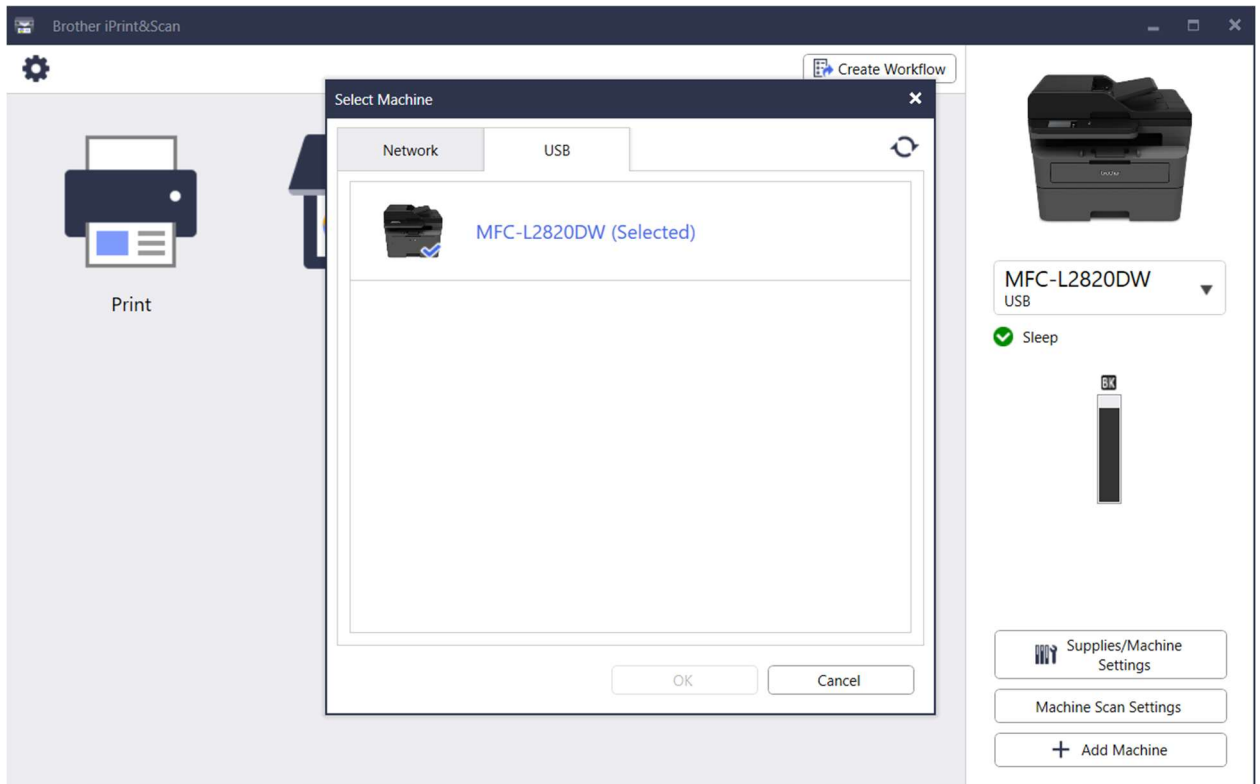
Brother iPrint&Scan

Create Workflow

Print

Select Machine

Network

USB

MFC-L2820DW (Selected)

OK

Cancel

MFC-L2820DW
USB

Sleep

BK

Supplies/Machine Settings

Machine Scan Settings

+ Add Machine